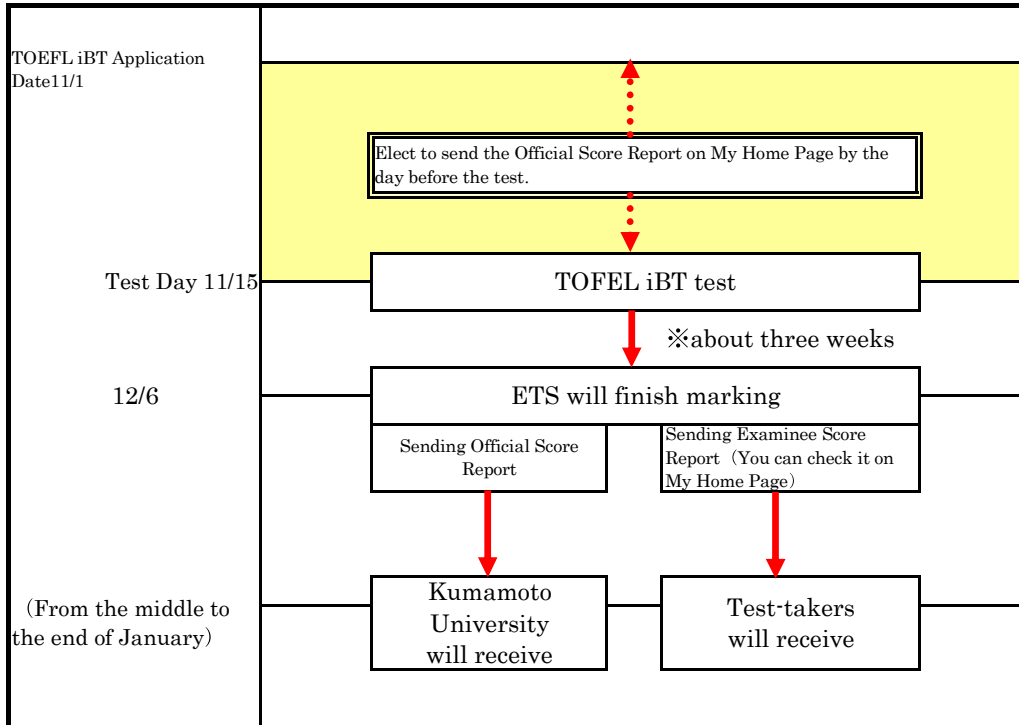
TOEFL iBT Application Date11/1

Elect to send the Official Score Report on My Home Page by the day before the test.

Test Day 11/15

TOFEL iBT test

※about three weeks

12/6

ETS will finish marking

Sending Official Score Report

Sending Examinee Score Report（You can check it on My Home Page）

（From the middle to the end of January）

Kumamoto University will receive

Test-takers will receive